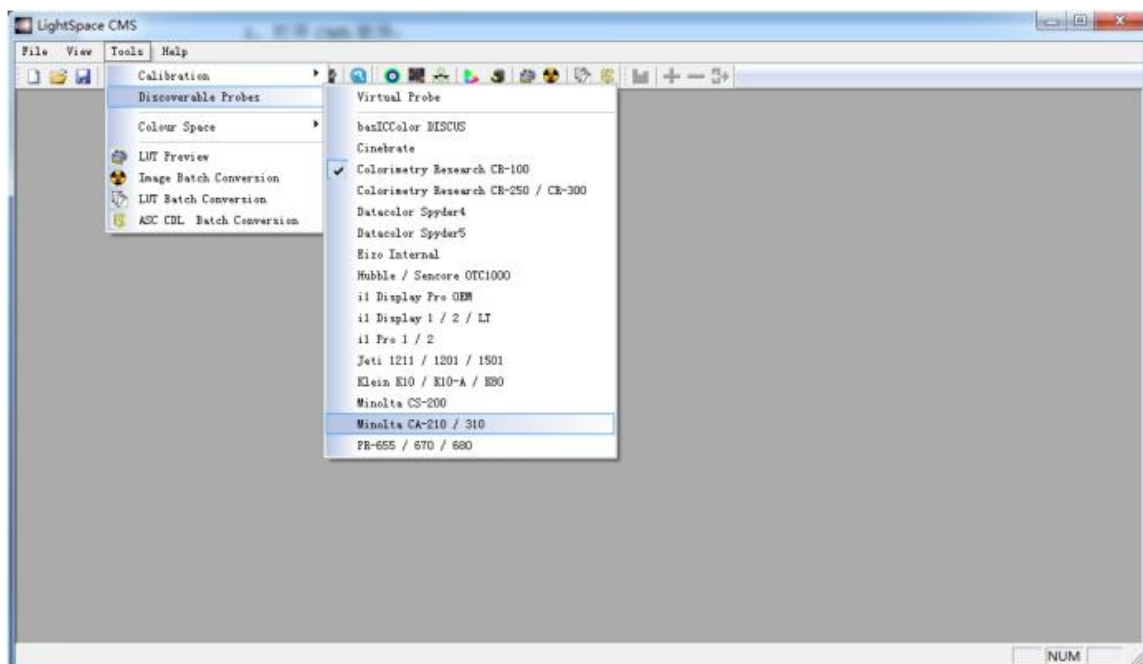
LightSpace CMS

File View Tools Help

Calibration
Discoverable Probes
Colour Space
LUT Preview
Image Batch Conversion
LUT Batch Conversion
ASC CDL Batch Conversion

Virtual Probe
basICColor DISCUS
Cinebrate
Colorimetry Research CR-100
Colorimetry Research CR-250 / CR-300
Datacolor Spyder4
Datacolor Spyder5
Eizo Internal
Hubble / Sencore OTC1000
i1 Display Pro OEM
i1 Display 1 / 2 / LT
i1 Pro 1 / 2
Jeti 1211 / 1201 / 1501
Klein K10 / K10-A / K80
Minolta CS-200
Minolta CA-210 / 310
PR-655 / 670 / 680

NUM